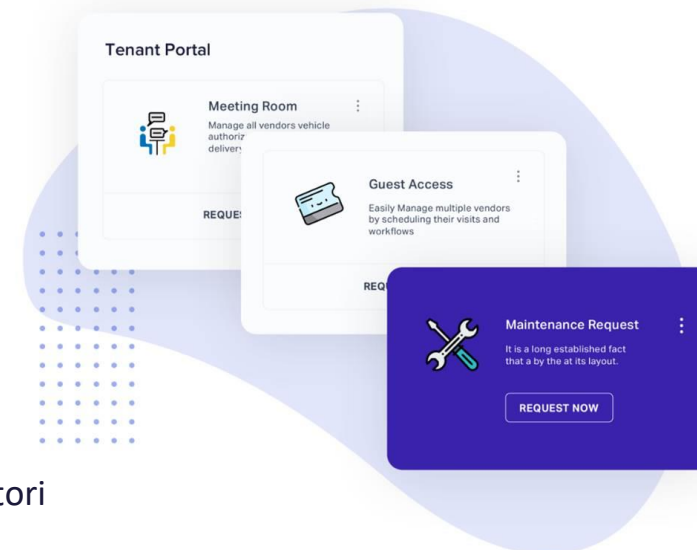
Tenant Portal

Meeting Room
Manage all vendors vehicle authoriz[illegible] delivery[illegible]

REQUE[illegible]

Guest Access
Easily Manage multiple vendors by scheduling their visits and workflows

REQ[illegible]

Maintenance Request
It is a long established fact that a by the at its layout.

REQUEST NOW

tori